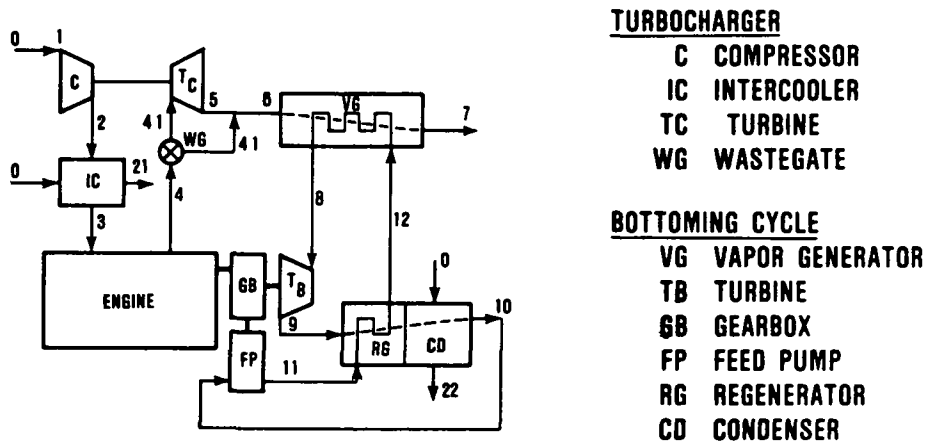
0
1
C
$T_C$
5
6
VG
7
2
41
WG
41
0
IC
21
3
4
8
12
0
ENGINE
GB
$T_B$
9
RG
CD
10
FP
11
22

TURBOCHARGER
C COMPRESSOR
IC INTERCOOLER
TC TURBINE
WG WASTEGATE

BOTTOMING CYCLE
VG VAPOR GENERATOR
TB TURBINE
GB GEARBOX
FP FEED PUMP
RG REGENERATOR
CD CONDENSER